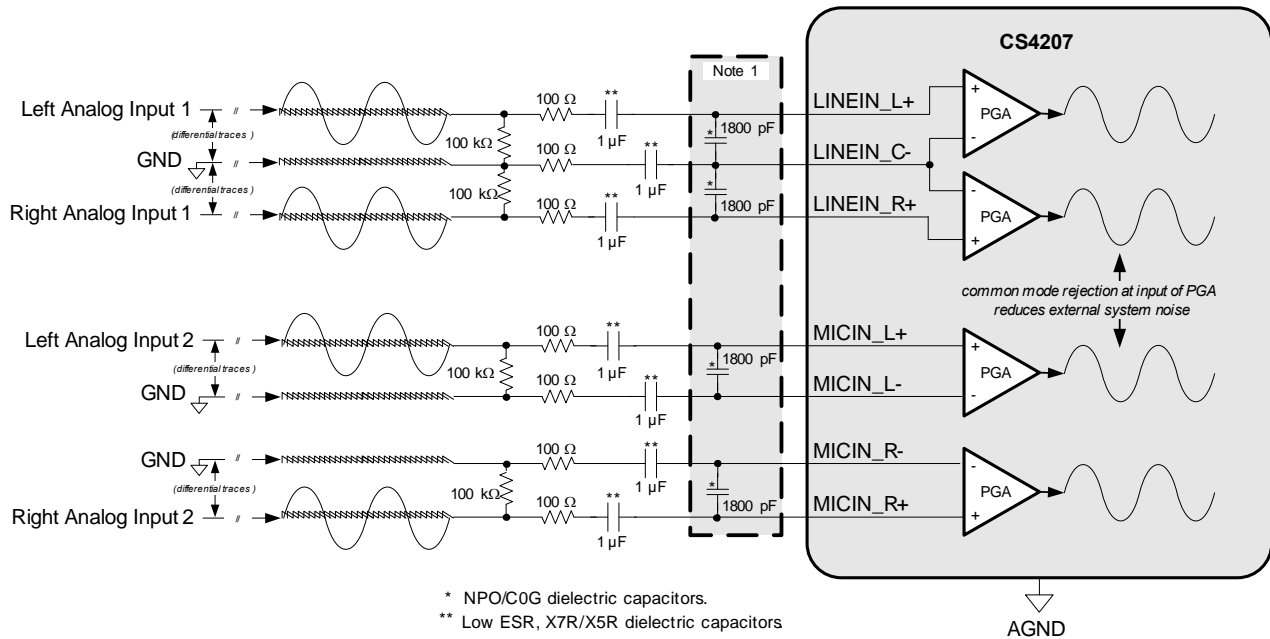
CS4207

Note 1

Left Analog Input 1
(differential traces)
GND
(differential traces)
Right Analog Input 1

100 Ω
**
1 µF
100 kΩ
100 Ω
**
1 µF
100 kΩ
100 Ω
**
1 µF

*
1800 pF
*
1800 pF

LINEIN_L+
LINEIN_C-
LINEIN_R+

+
PGA
-
-
PGA
+

common mode rejection at input of PGA reduces external system noise

Left Analog Input 2
(differential traces)
GND

100 Ω
**
1 µF
100 kΩ
100 Ω
**
1 µF

*
1800 pF

MICIN_L+
MICIN_L-

+
PGA
-

GND
(differential traces)
Right Analog Input 2

100 Ω
**
1 µF
100 kΩ
100 Ω
**
1 µF

*
1800 pF

MICIN_R-
MICIN_R+

-
PGA
+

* NPO/C0G dielectric capacitors.
** Low ESR, X7R/X5R dielectric capacitors

AGND